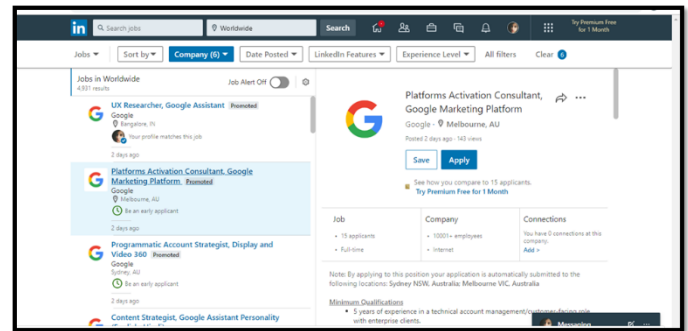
in Search jobs Worldwide Search

Try Premium Free for 1 Month

Jobs ▾ Sort by ▾ Company (6) ▾ Date Posted ▾ LinkedIn Features ▾ Experience Level ▾ All filters Clear 6

Jobs in Worldwide
4,931 results
Job Alert Off

UX Researcher, Google Assistant Promoted
Google
Bangalore, IN
Your profile matches this job
2 days ago

Platforms Activation Consultant, Google Marketing Platform Promoted
Google
Melbourne, AU
Be an early applicant
2 days ago

Programmatic Account Strategist, Display and Video 360 Promoted
Google
Sydney, AU
Be an early applicant
2 days ago

Content Strategist, Google Assistant Personality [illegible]

Platforms Activation Consultant, Google Marketing Platform
Google · Melbourne, AU
Posted 2 days ago · 143 views

Save Apply

See how you compare to 15 applicants.
Try Premium Free for 1 Month

Job
15 applicants
Full-time

Company
10001+ employees
Internet

Connections
You have 0 connections at this company.
Add >

Note: By applying to this position your application is automatically submitted to the following locations: Sydney NSW, Australia; Melbourne VIC, Australia

Minimum Qualifications
5 years of experience in a technical account management/customer-facing role with enterprise clients.

Messaging